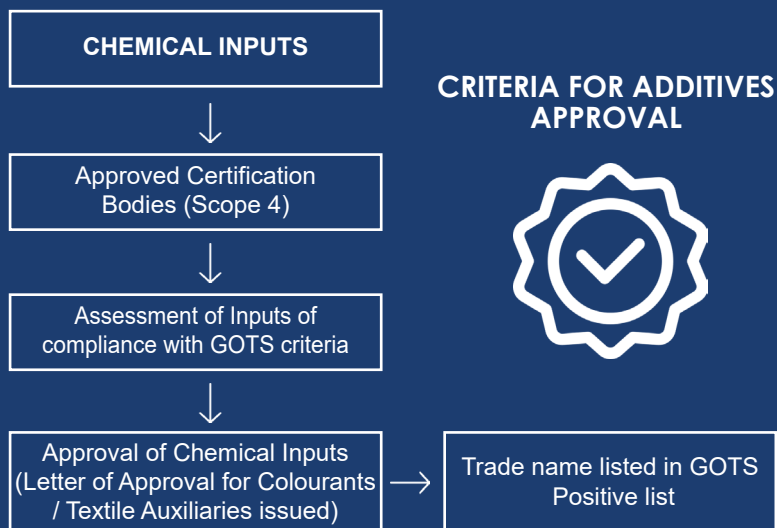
CHEMICAL INPUTS

CRITERIA FOR ADDITIVES APPROVAL

Approved Certification Bodies (Scope 4)

Assessment of Inputs of compliance with GOTS criteria

Approval of Chemical Inputs (Letter of Approval for Colourants / Textile Auxiliaries issued)

Trade name listed in GOTS Positive list